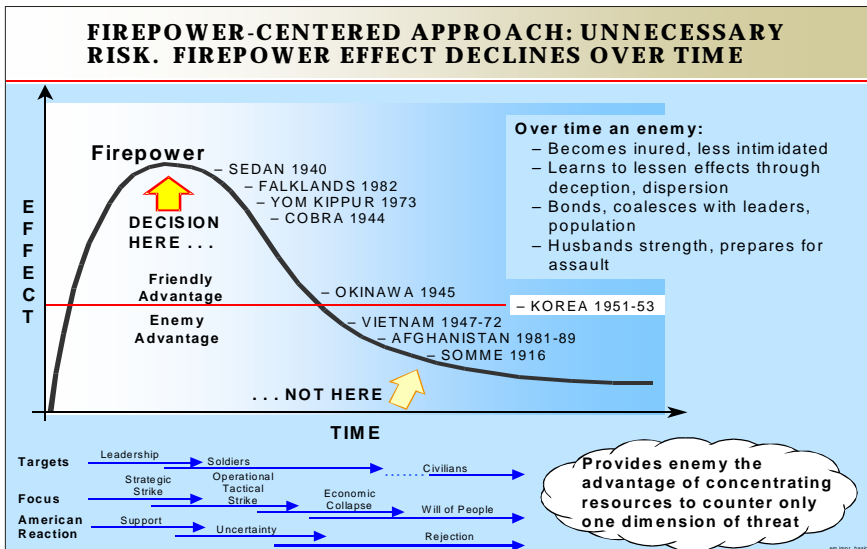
FIREPOWER-CENTERED APPROACH: UNNECESSARY RISK. FIREPOWER EFFECT DECLINES OVER TIME

E
F
F
E
C
T

Firepower

DECISION HERE . . .

– SEDAN 1940
– FALKLANDS 1982
– YOM KIPPUR 1973
– COBRA 1944

Over time an enemy:
– Becomes inured, less intimidated
– Learns to lessen effects through deception, dispersion
– Bonds, coalesces with leaders, population
– Husbands strength, prepares for assault

Friendly Advantage

Enemy Advantage

– OKINAWA 1945
– KOREA 1951-53
– VIETNAM 1947-72
– AFGHANISTAN 1981-89
– SOMME 1916

. . . NOT HERE

TIME

Targets
Leadership
Soldiers
Civilians

Focus
Strategic Strike
Operational Tactical Strike
Economic Collapse
Will of People

American Reaction
Support
Uncertainty
Rejection

Provides enemy the advantage of concentrating resources to counter only one dimension of threat